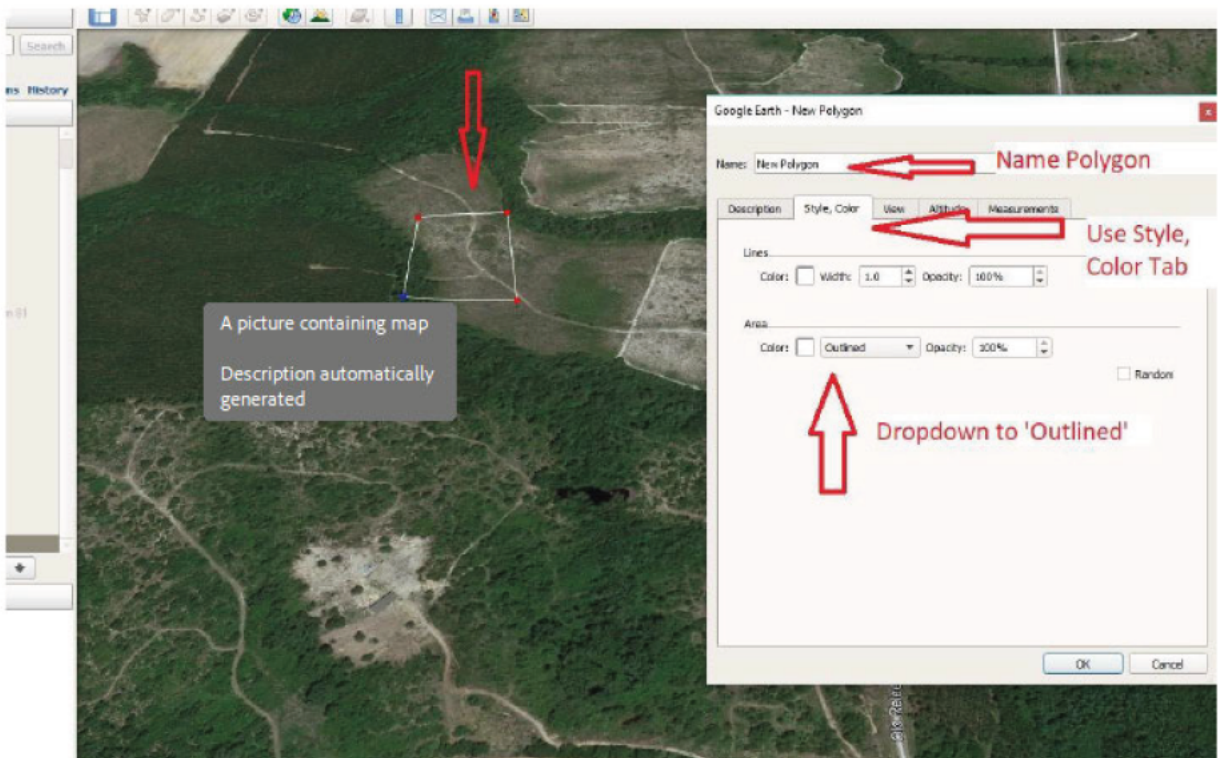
Search

ns History

A picture containing map

Description automatically generated

Google Earth - New Polygon

Name: New Polygon

Name Polygon

Description | Style, Color | View | Altitude | Measurements

Use Style, Color Tab

Lines

Color: Width: 1.0 Opacity: 100%

Area

Color: Outlined Opacity: 100%

Random

Dropdown to 'Outlined'

OK Cancel